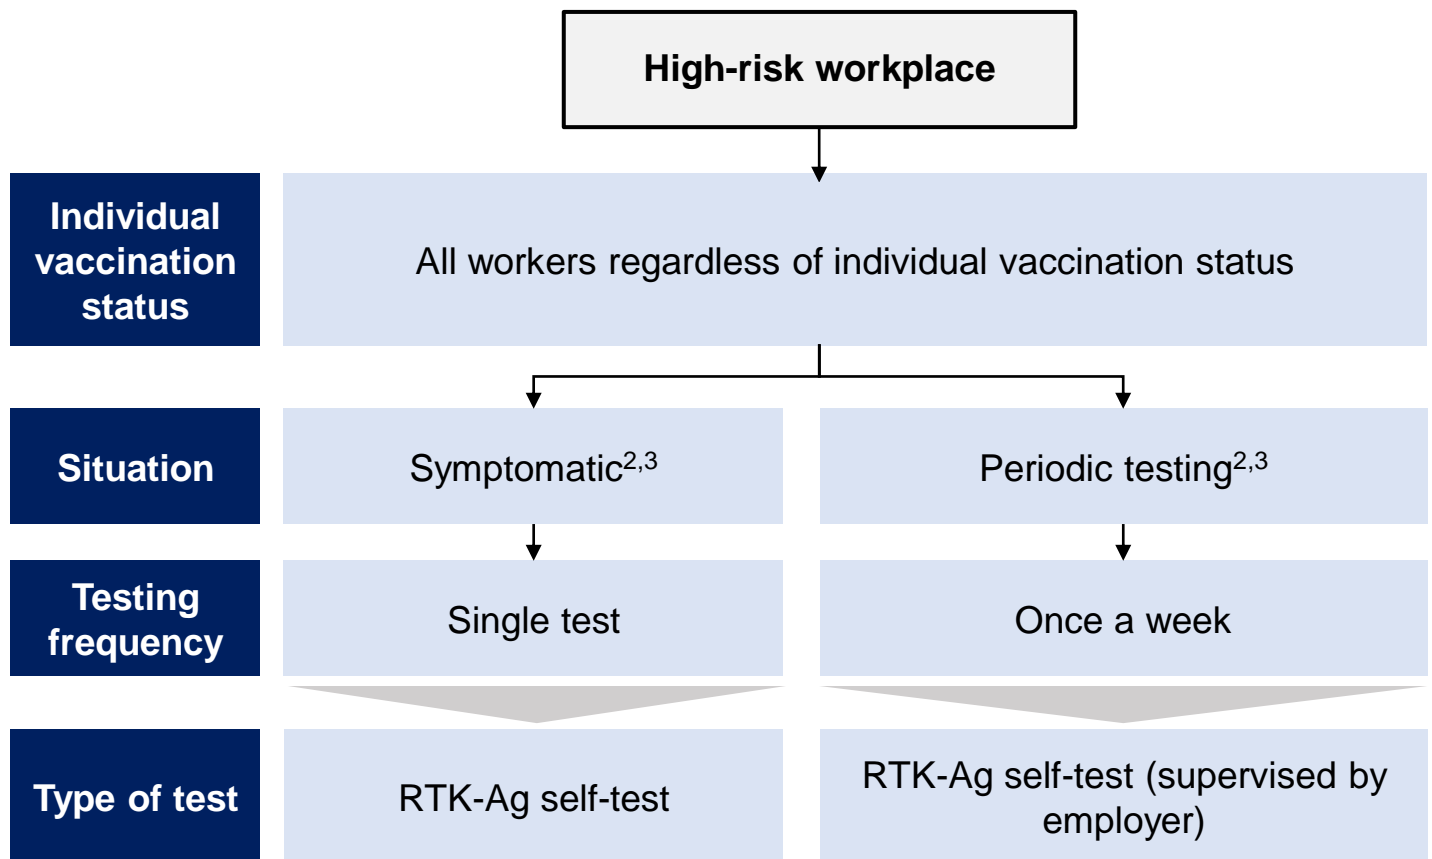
High-risk workplace

Individual vaccination status

All workers regardless of individual vaccination status

Situation

Symptomatic$^{2,3}$

Periodic testing$^{2,3}$

Testing frequency

Single test

Once a week

Type of test

RTK-Ag self-test

RTK-Ag self-test (supervised by employer)